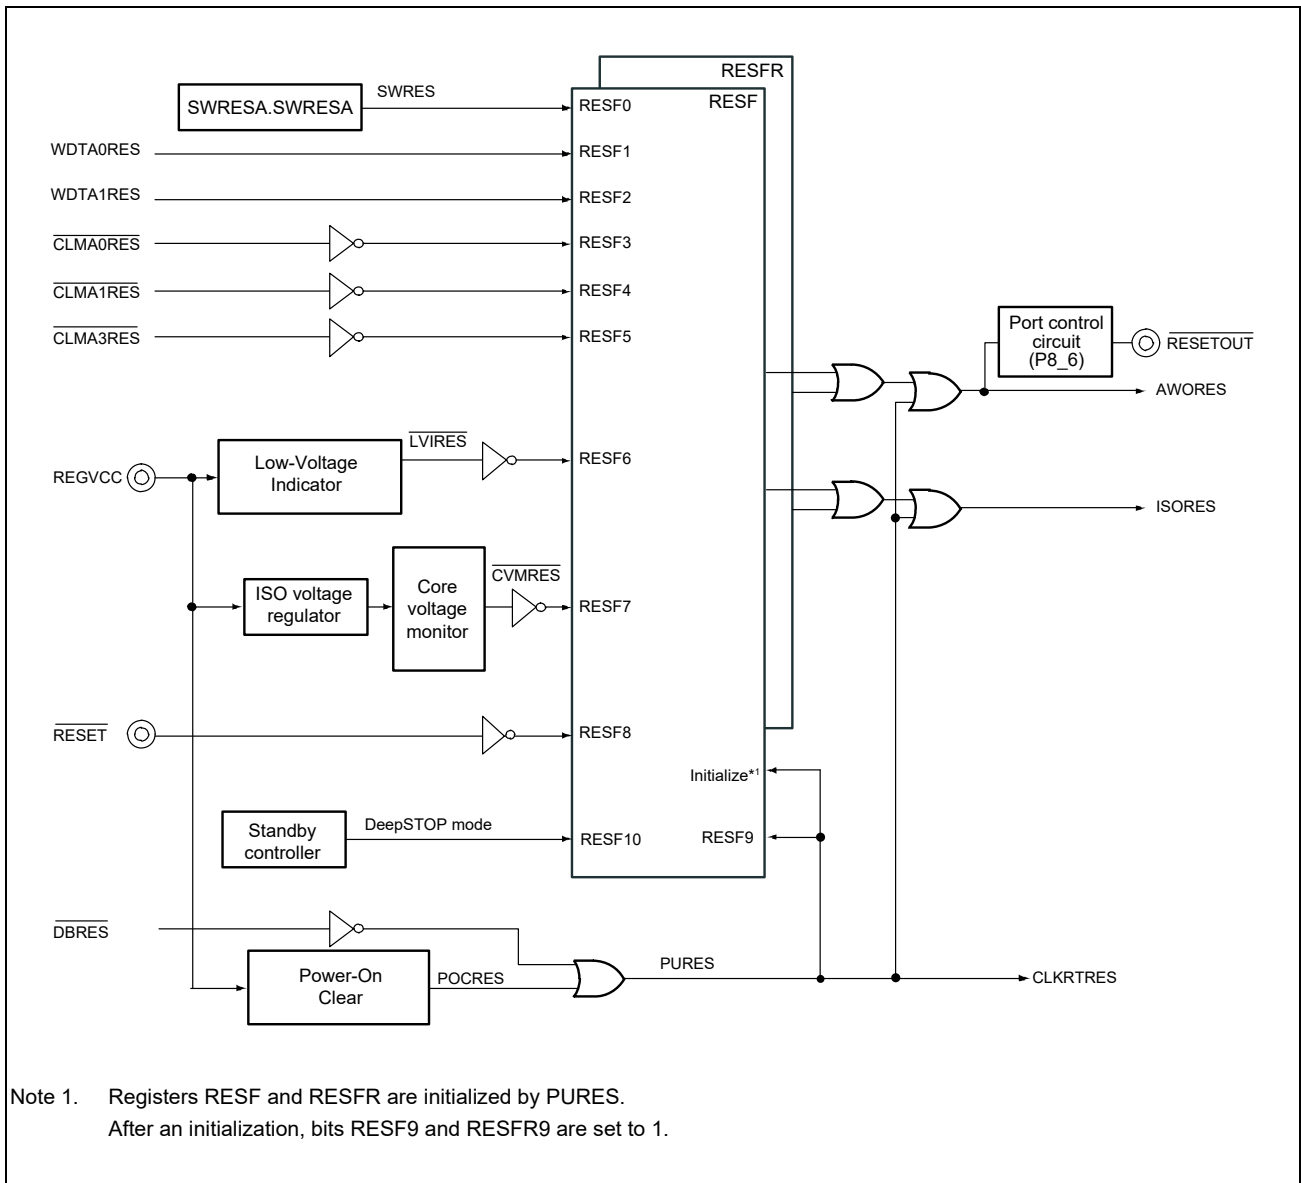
RESFR
RESF
SWRESA.SWRESA
SWRES
RESF0
WDTA0RES
RESF1
WDTA1RES
RESF2
$\overline{\text{CLMA0RES}}$
RESF3
$\overline{\text{CLMA1RES}}$
RESF4
$\overline{\text{CLMA3RES}}$
RESF5
Port control circuit (P8_6)
$\overline{\text{RESETOUT}}$
AWORES
REGVCC
Low-Voltage Indicator
$\overline{\text{LVIRES}}$
RESF6
ISORES
ISO voltage regulator
Core voltage monitor
$\overline{\text{CVMRES}}$
RESF7
$\overline{\text{RESET}}$
RESF8
Initialize*1
Standby controller
DeepSTOP mode
RESF10
RESF9
$\overline{\text{DBRES}}$
Power-On Clear
POCRES
PURES
CLKRTRES

Note 1. Registers RESF and RESFR are initialized by PURES.
After an initialization, bits RESF9 and RESFR9 are set to 1.